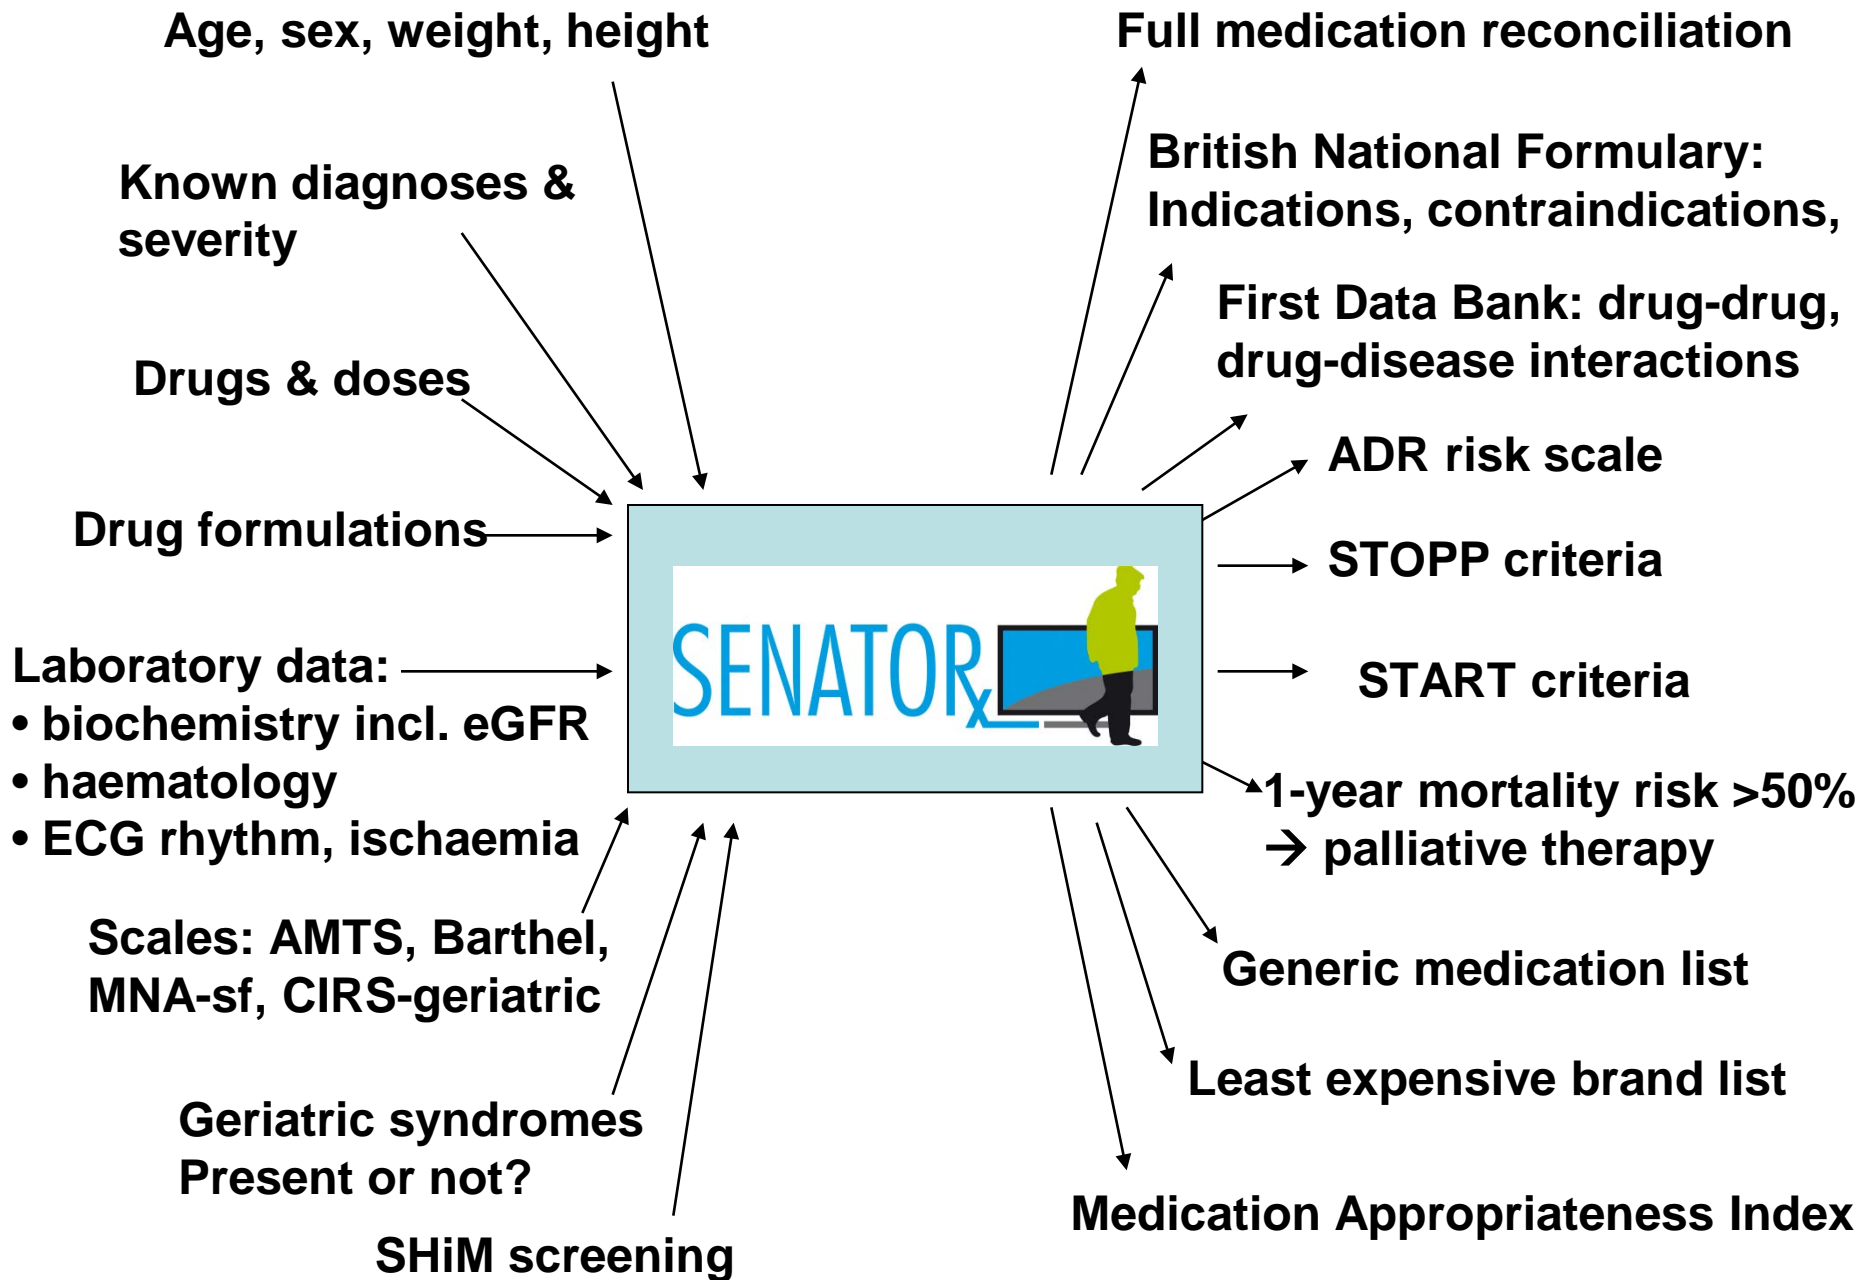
Age, sex, weight, height

Known diagnoses & severity

Drugs & doses

Drug formulations

Laboratory data:
• biochemistry incl. eGFR
• haematology
• ECG rhythm, ischaemia

Scales: AMTS, Barthel, MNA-sf, CIRS-geriatric

Geriatric syndromes
Present or not?

SHiM screening

SENATOR$_x$

Full medication reconciliation

British National Formulary: Indications, contraindications,

First Data Bank: drug-drug, drug-disease interactions

ADR risk scale

STOPP criteria

START criteria

1-year mortality risk >50% → palliative therapy

Generic medication list

Least expensive brand list

Medication Appropriateness Index